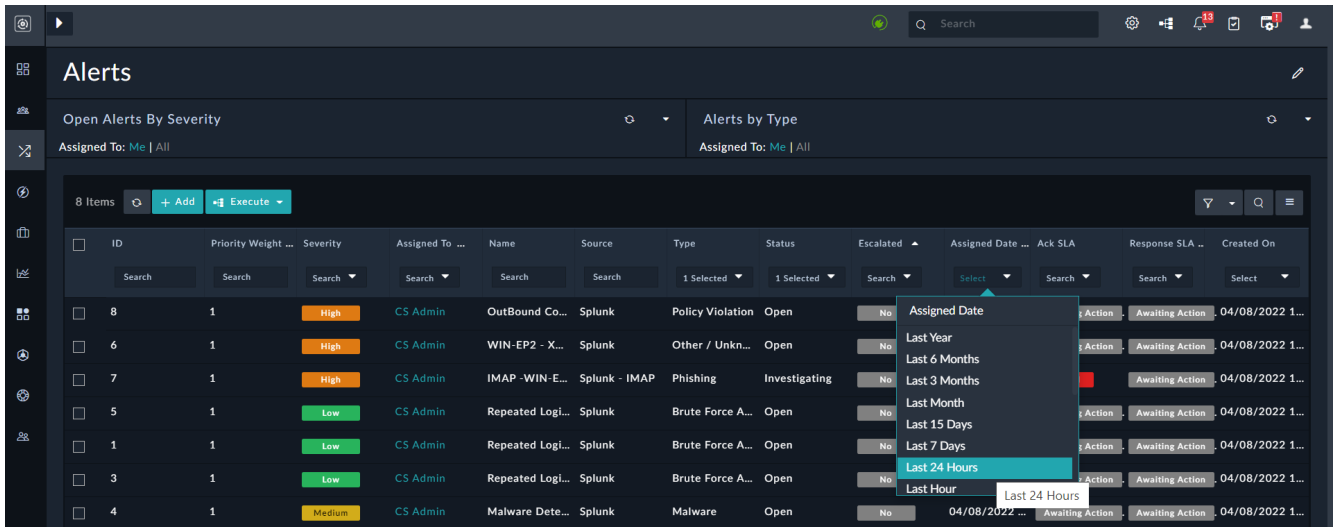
Search
13
1

Alerts

Open Alerts By Severity
Assigned To: Me | All

Alerts by Type
Assigned To: Me | All

8 Items
+ Add
Execute

| | ID | Priority Weight ... | Severity | Assigned To ... | Name | Source | Type | Status | Escalated | Assigned Date ... | Ack SLA | Response SLA ... | Created On |
|---|---|---|---|---|---|---|---|---|---|---|---|---|---|
| | Search | Search | Search | Search | Search | Search | 1 Selected | 1 Selected | Search | Select | Search | Search | Select |
| | 8 | 1 | High | CS Admin | OutBound Co... | Splunk | Policy Violation | Open | No | | Awaiting Action | Awaiting Action | 04/08/2022 1... |
| | 6 | 1 | High | CS Admin | WIN-EP2 - X... | Splunk | Other / Unkn... | Open | No | | Awaiting Action | Awaiting Action | 04/08/2022 1... |
| | 7 | 1 | High | CS Admin | IMAP -WIN-E... | Splunk - IMAP | Phishing | Investigating | No | | | Awaiting Action | 04/08/2022 1... |
| | 5 | 1 | Low | CS Admin | Repeated Logi... | Splunk | Brute Force A... | Open | No | | Awaiting Action | Awaiting Action | 04/08/2022 1... |
| | 1 | 1 | Low | CS Admin | Repeated Logi... | Splunk | Brute Force A... | Open | No | | Awaiting Action | Awaiting Action | 04/08/2022 1... |
| | 3 | 1 | Low | CS Admin | Repeated Logi... | Splunk | Brute Force A... | Open | No | | Awaiting Action | Awaiting Action | 04/08/2022 1... |
| | 4 | 1 | Medium | CS Admin | Malware Dete... | Splunk | Malware | Open | No | 04/08/2022 ... | Awaiting Action | Awaiting Action | 04/08/2022 1... |

Assigned Date
Last Year
Last 6 Months
Last 3 Months
Last Month
Last 15 Days
Last 7 Days
Last 24 Hours
Last Hour
Last 24 Hours